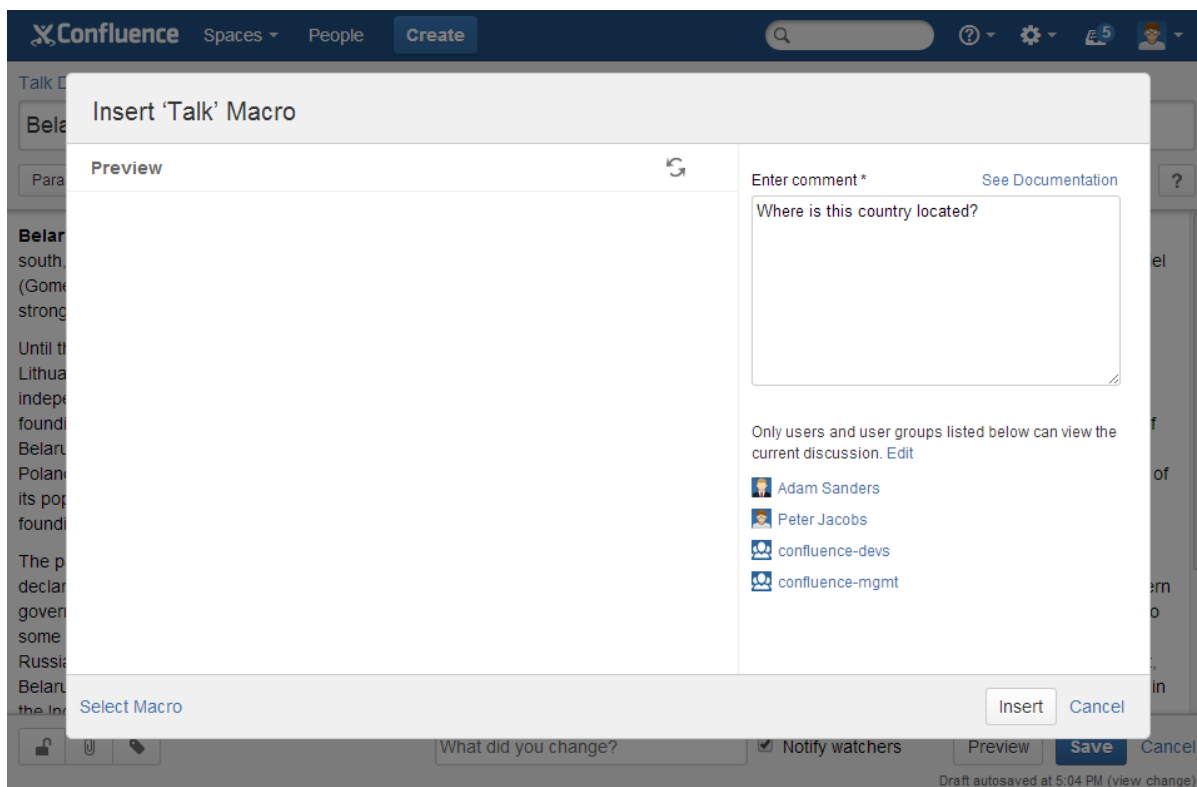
Confluence Spaces People Create

5

Talk D

Bela

Para

?

Insert 'Talk' Macro

Preview

Enter comment * See Documentation

Where is this country located?

Only users and user groups listed below can view the current discussion. Edit

Adam Sanders

Peter Jacobs

confluence-devs

confluence-mgmt

Belar south, (Gome strong

el

Until th Lithua indepe foundi Belaru Polan its pop foundi

f

of

The p declar gover some Russi Belaru the In

ern

o

in

Select Macro

Insert Cancel

What did you change?

Notify watchers

Preview Save Cancel

Draft autosaved at 5:04 PM (view change)